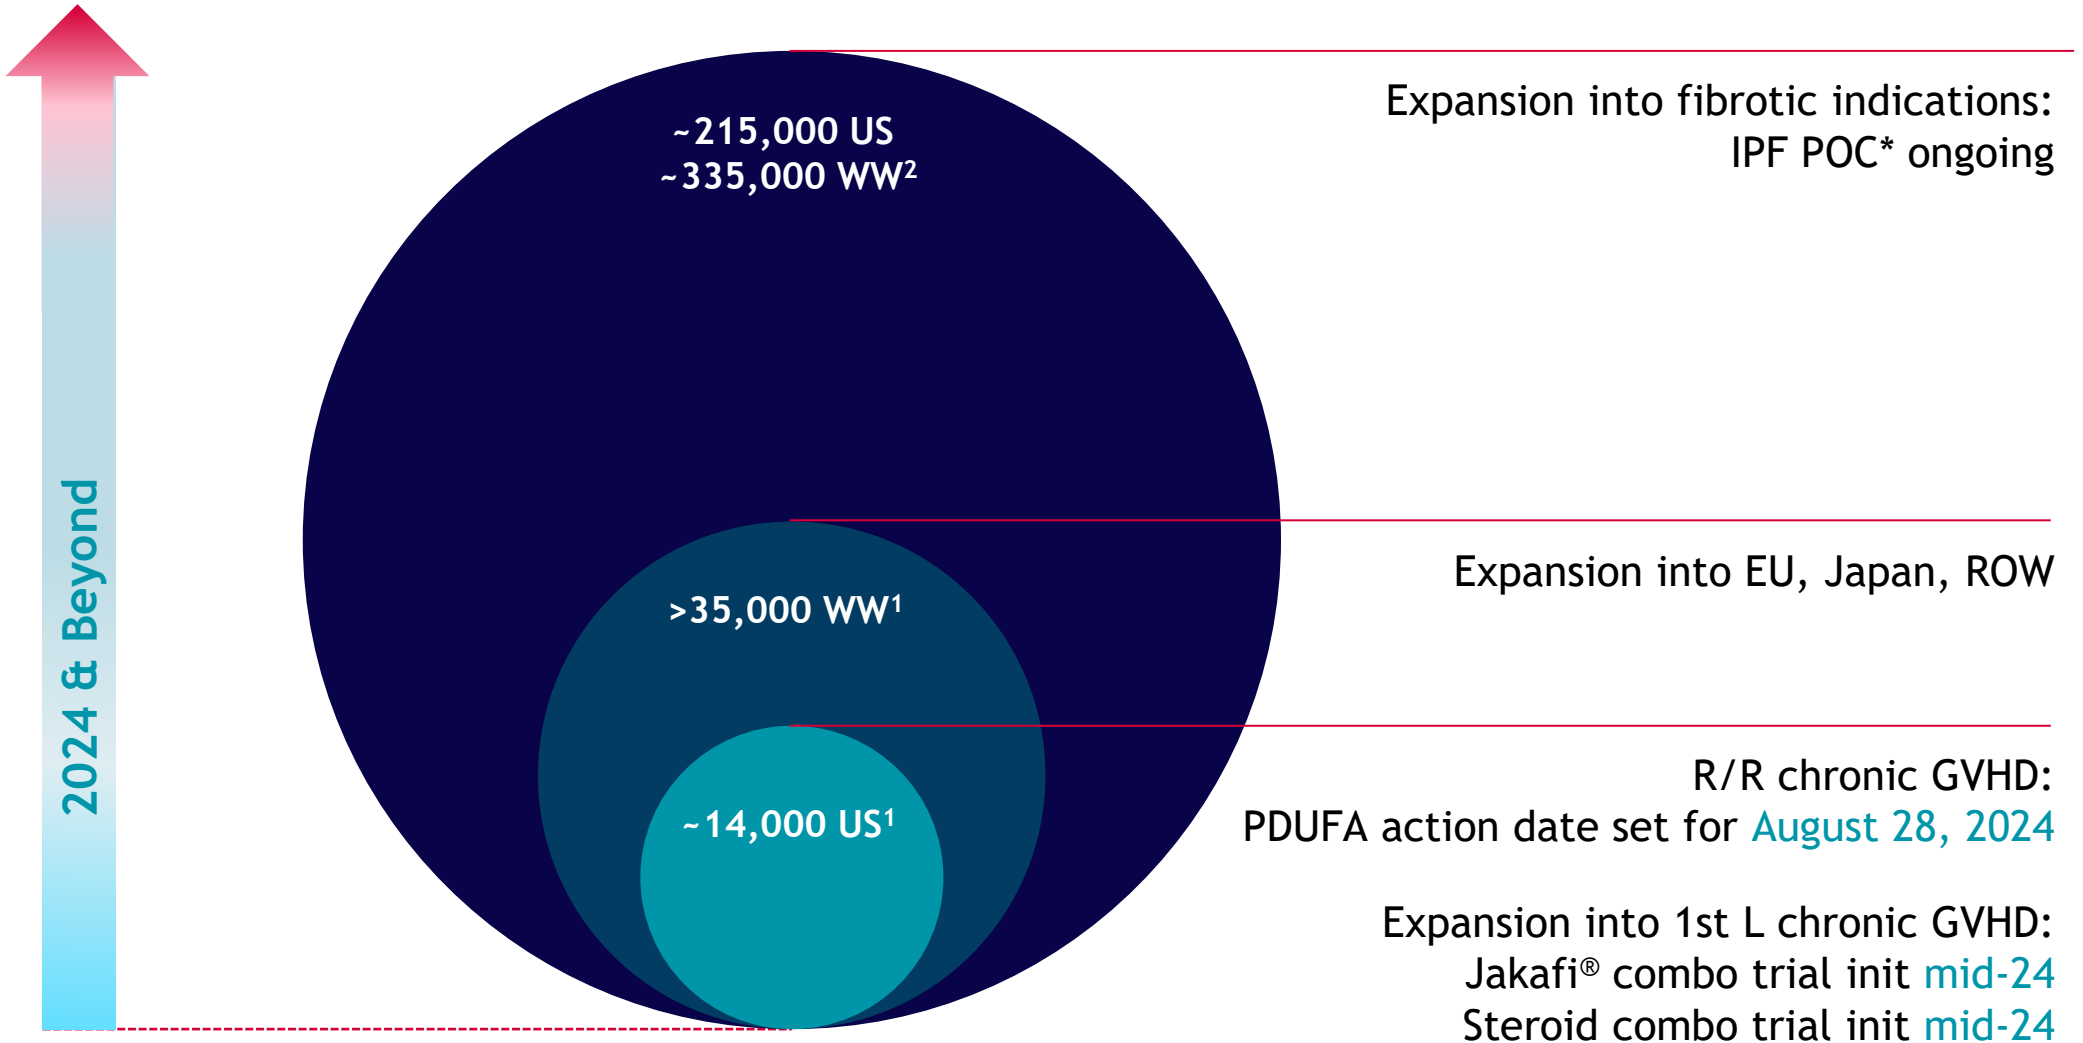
2024 & Beyond

~215,000 US
~335,000 WW$^2$

>35,000 WW$^1$

~14,000 US$^1$

Expansion into fibrotic indications:
IPF POC* ongoing

Expansion into EU, Japan, ROW

R/R chronic GVHD:
PDUFA action date set for August 28, 2024

Expansion into 1st L chronic GVHD:
Jakafi® combo trial init mid-24
Steroid combo trial init mid-24